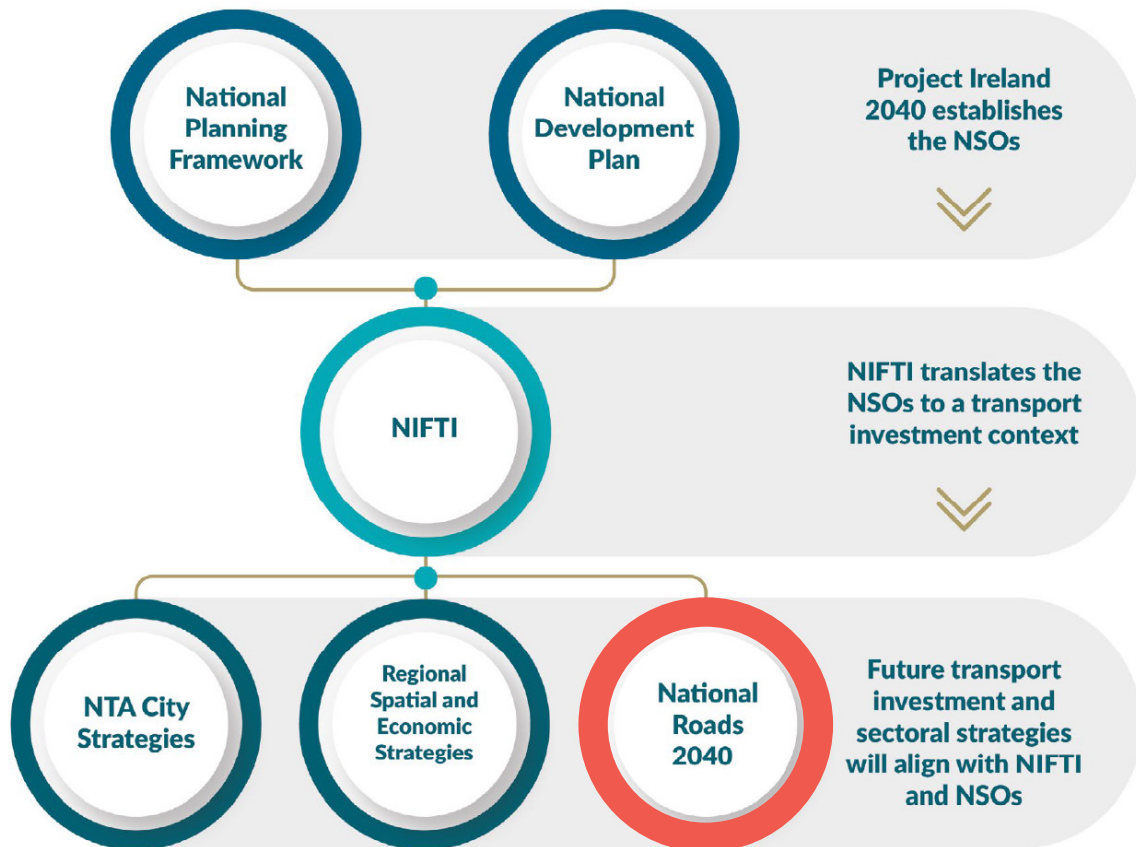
National Planning Framework

National Development Plan

Project Ireland 2040 establishes the NSOs

NIFTI

NIFTI translates the NSOs to a transport investment context

NTA City Strategies

Regional Spatial and Economic Strategies

National Roads 2040

Future transport investment and sectoral strategies will align with NIFTI and NSOs